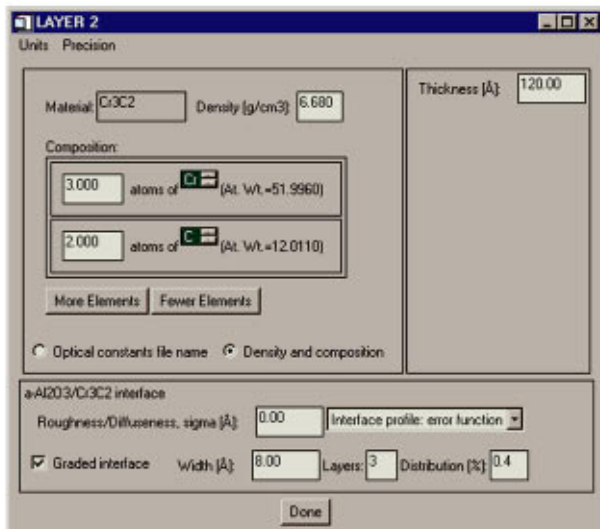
LAYER 2
Units Precision

Material: Cr3C2 Density [g/cm3]: 6.680

Composition:

3.000 atoms of Cr (At. Wt.=51.9960)

2.000 atoms of C (At. Wt.=12.0110)

More Elements Fewer Elements

Optical constants file name Density and composition

Thickness [Å]: 120.00

a-Al2O3/Cr3C2 interface

Roughness/Diffuseness, sigma [Å]: 0.00 Interface profile: error function

Graded interface Width [Å]: 8.00 Layers: 3 Distribution [%]: 0.4

Done